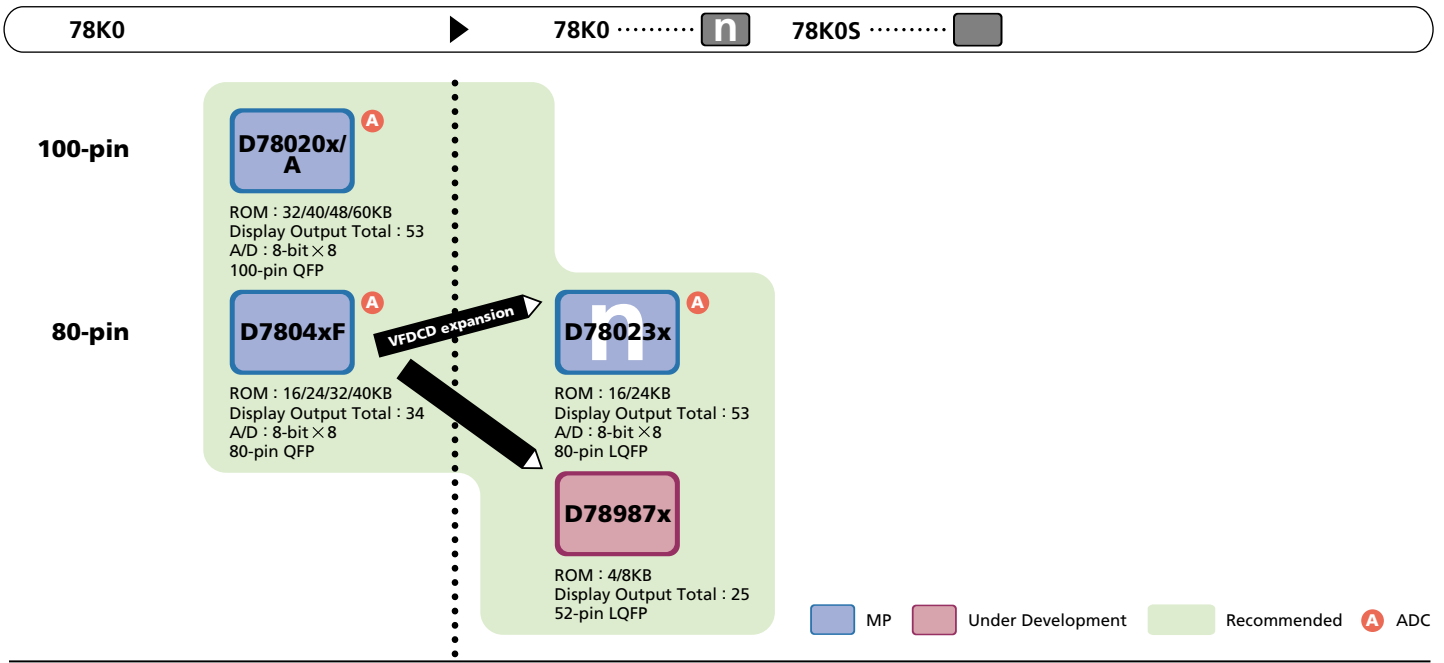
78K0 78K0 n 78K0S

100-pin

D78020x/A A

ROM : 32/40/48/60KB
Display Output Total : 53
A/D : 8-bit × 8
100-pin QFP

80-pin

D7804xF A

VFDCD expansion

ROM : 16/24/32/40KB
Display Output Total : 34
A/D : 8-bit × 8
80-pin QFP

D78023x A

ROM : 16/24KB
Display Output Total : 53
A/D : 8-bit × 8
80-pin LQFP

D78987x

ROM : 4/8KB
Display Output Total : 25
52-pin LQFP

MP Under Development Recommended A ADC